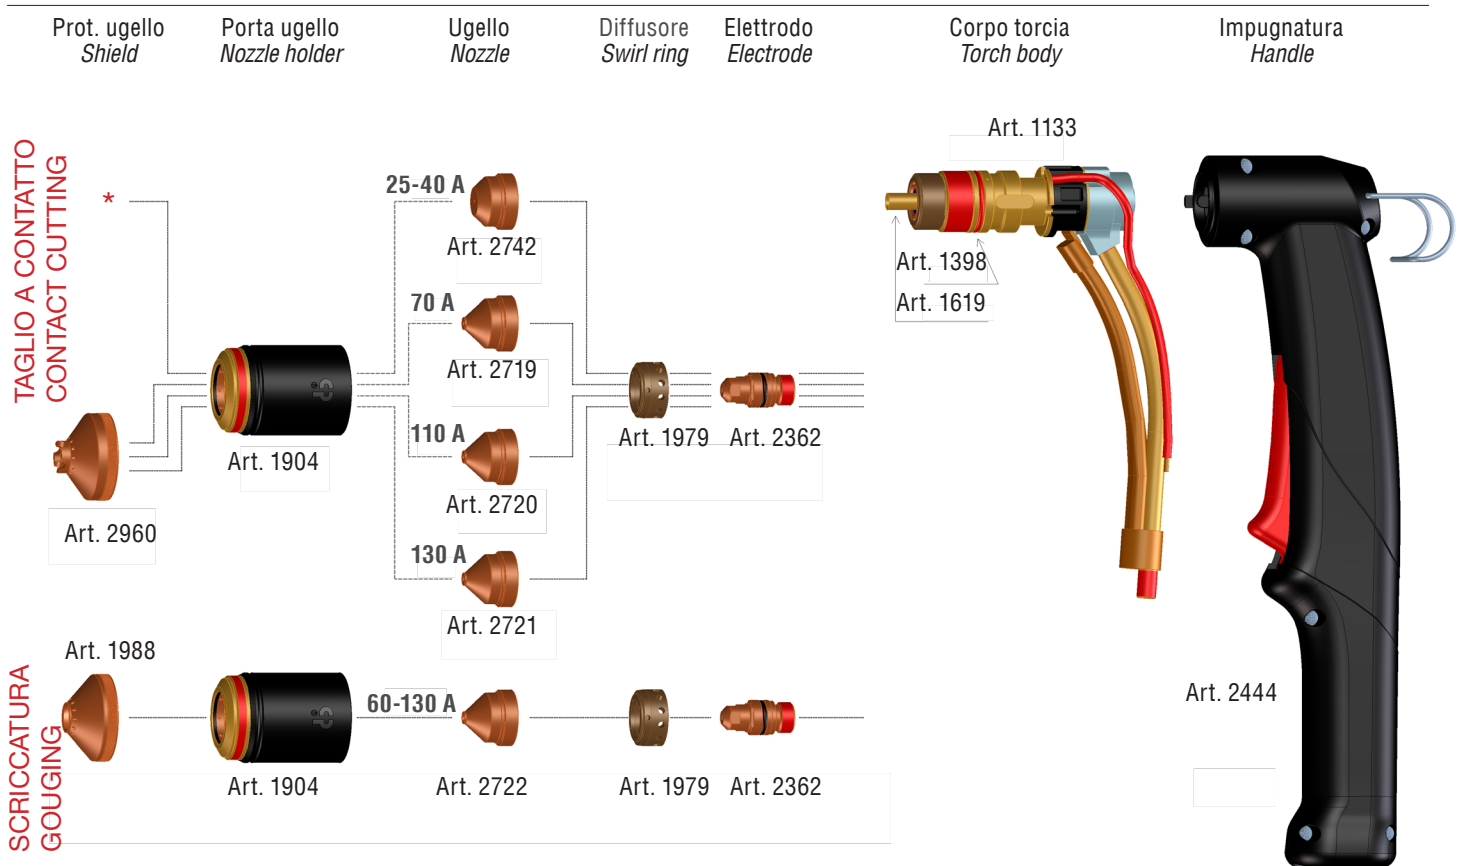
Prot. ugello
Shield

Porta ugello
Nozzle holder

Ugello
Nozzle

Diffusore
Swirl ring

Elettrodo
Electrode

Corpo torcia
Torch body

Impugnatura
Handle

TAGLIO A CONTATTO
CONTACT CUTTING

*

25-40 A
Art. 2742

70 A
Art. 2719

110 A
Art. 2720

130 A
Art. 2721

Art. 1904

Art. 2960

Art. 1979

Art. 2362

Art. 1133

Art. 1398

Art. 1619

SCRICCATURA
GOUGING

Art. 1988

60-130 A

Art. 1904

Art. 2722

Art. 1979

Art. 2362

Art. 2444